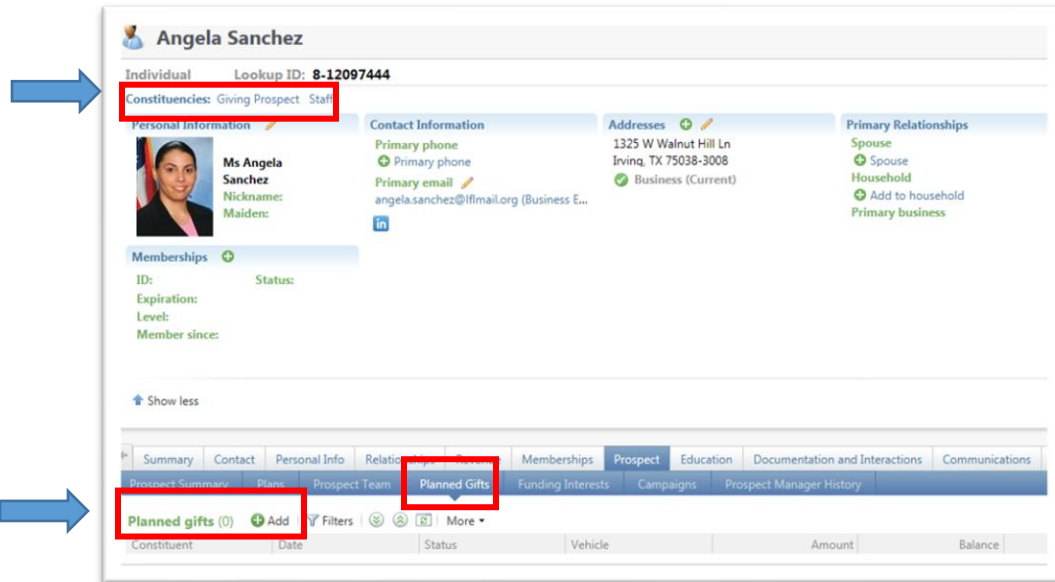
Angela Sanchez

Individual Lookup ID: 8-12097444

Constituencies: Giving Prospect Staff

Personal Information

Ms Angela Sanchez
Nickname:
Maiden:

Contact Information
Primary phone
Primary phone
Primary email
angela.sanchez@lflmail.org (Business E...

in

Addresses
1325 W Walnut Hill Ln
Irving, TX 75038-3008
Business (Current)

Primary Relationships
Spouse
Spouse
Household
Add to household
Primary business

Memberships
ID:
Status:
Expiration:
Level:
Member since:

Show less

| Summary | Contact | Personal Info | Relation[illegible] | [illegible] | Memberships | Prospect | Education | Documentation and Interactions | Communications |

| Prospect Summary | Plans | Prospect Team | Planned Gifts | Funding Interests | Campaigns | Prospect Manager History |

Planned gifts (0) Add Filters More

| Constituent | Date | Status | Vehicle | Amount | Balance |
|---|---|---|---|---|---|